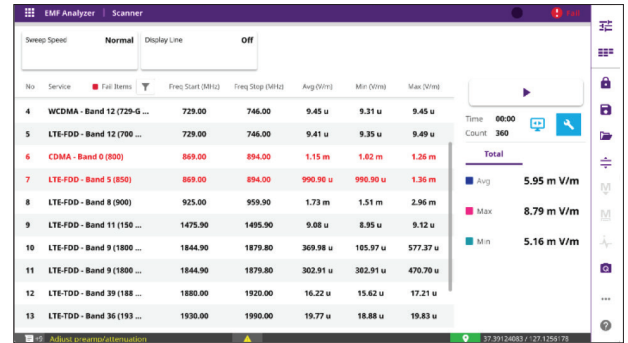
EMF Analyzer | Scanner

Fail

Sweep Speed Normal

Display Line Off

| No | Service | Fail Items | Freq Start (MHz) | Freq Stop (MHz) | Avg (V/m) | Min (V/m) | Max (V/m) |
|---|---|---|---|---|---|---|---|
| 4 | WCDMA - Band 12 (729-G ... | | 729.00 | 746.00 | 9.45 u | 9.31 u | 9.45 u |
| 5 | LTE-FDD - Band 12 (700 ... | | 729.00 | 746.00 | 9.41 u | 9.35 u | 9.49 u |
| 6 | CDMA - Band 0 (800) | | 869.00 | 894.00 | 1.15 m | 1.02 m | 1.26 m |
| 7 | LTE-FDD - Band 5 (850) | | 869.00 | 894.00 | 990.90 u | 990.90 u | 1.36 m |
| 8 | LTE-FDD - Band 8 (900) | | 925.00 | 959.90 | 1.73 m | 1.51 m | 2.96 m |
| 9 | LTE-FDD - Band 11 (150 ... | | 1475.90 | 1495.90 | 9.08 u | 8.95 u | 9.12 u |
| 10 | LTE-FDD - Band 9 (1800 ... | | 1844.90 | 1879.80 | 369.98 u | 105.97 u | 577.37 u |
| 11 | LTE-FDD - Band 9 (1800 ... | | 1844.90 | 1879.80 | 302.91 u | 302.91 u | 470.70 u |
| 12 | LTE-TDD - Band 39 (188 ... | | 1880.00 | 1920.00 | 16.22 u | 15.62 u | 17.21 u |
| 13 | LTE-TDD - Band 36 (193 ... | | 1930.00 | 1990.00 | 19.77 u | 18.88 u | 19.83 u |

Time 00:00
Count 360

Total

Avg 5.95 m V/m

Max 8.79 m V/m

Min 5.16 m V/m

Adjust preamp/attenuation

37.39124083 / 127.1256175